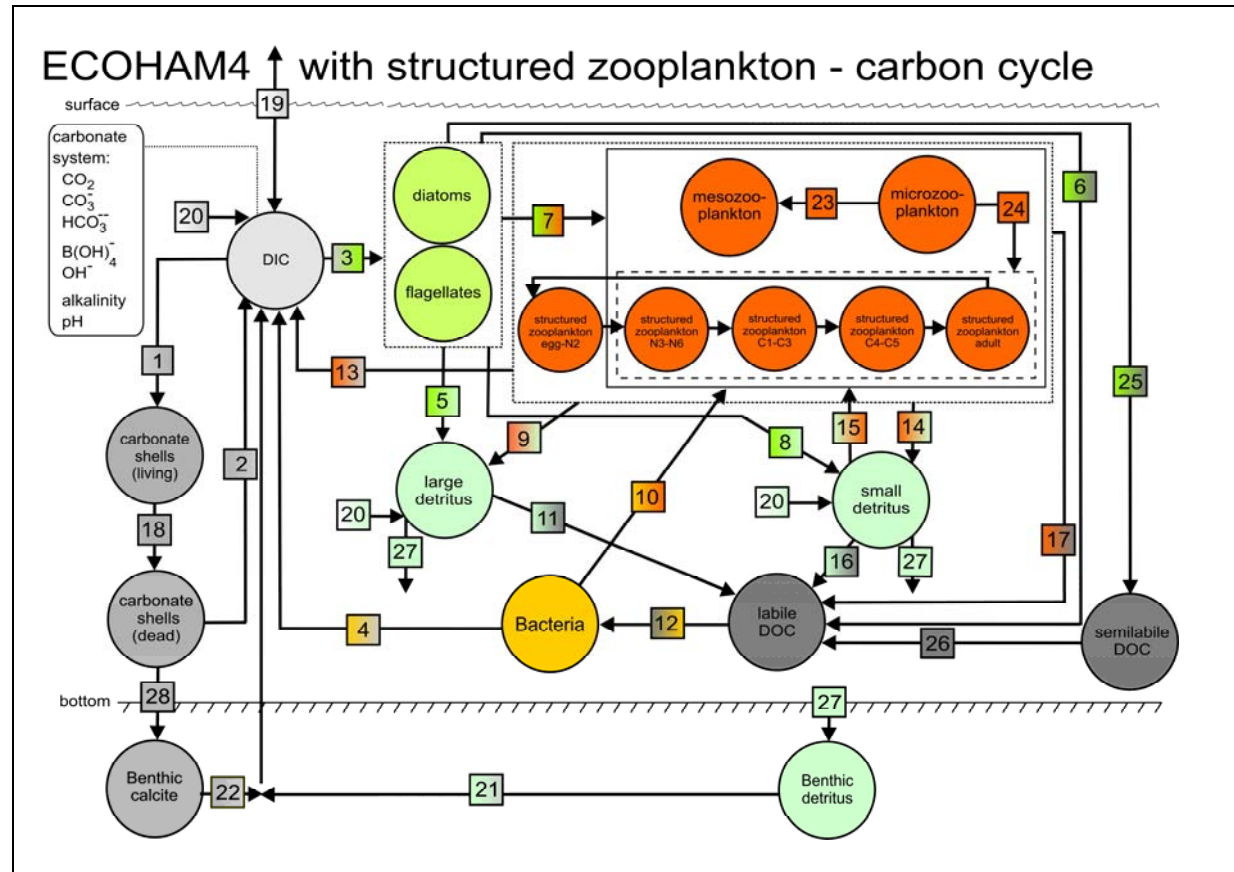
ECOHAM4 with structured zooplankton - carbon cycle

surface

19

carbonate system:
$CO_2$
$CO_3^{-}$
$HCO_3^{-}$
$B(OH)_4^{-}$
$OH^{-}$
alkalinity
pH

20

DIC

3

diatoms

flagellates

7

mesozooplankton

23

microzooplankton

24

6

structured zooplankton egg-N2

structured zooplankton N3-N6

structured zooplankton C1-C3

structured zooplankton C4-C5

structured zooplankton adult

1

13

25

5

carbonate shells (living)

2

9

8

15

14

large detritus

10

20

small detritus

18

20

11

27

16

27

17

carbonate shells (dead)

4

Bacteria

12

labile DOC

26

semilabile DOC

28

bottom

27

Benthic calcite

22

21

Benthic detritus